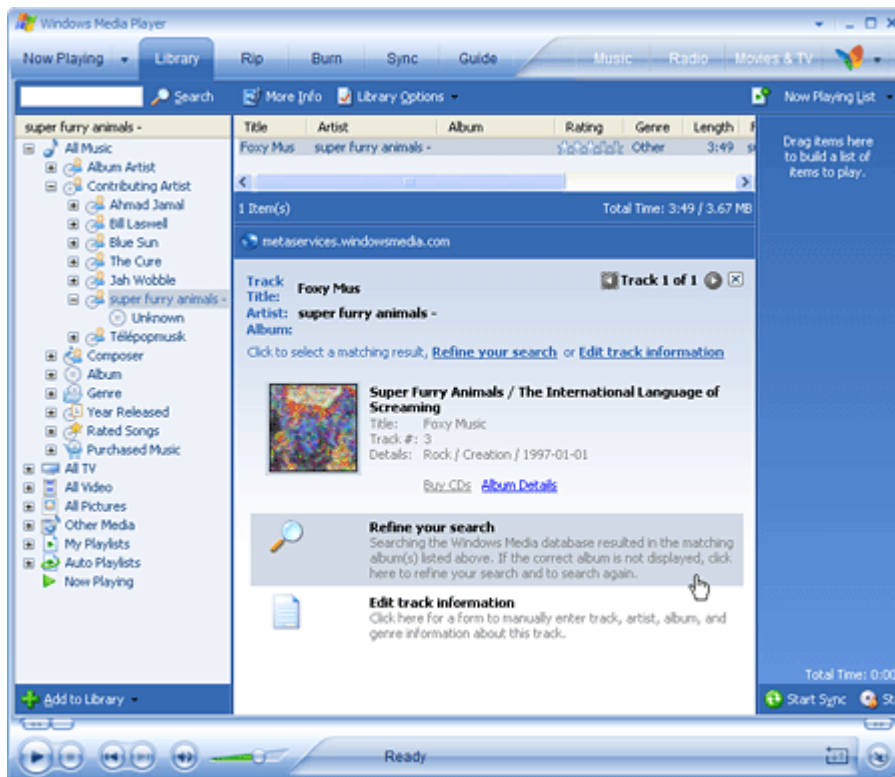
Windows Media Player

Now Playing | Library | Rip | Burn | Sync | Guide | Music | Radio | Movies & TV

Search | More Info | Library Options | Now Playing List

super furry animals -

All Music
Album Artist
Contributing Artist
Ahmad Jamal
Bill Laswell
Blue Sun
The Cure
Jah Wobble
super furry animals -
Unknown
Télépopmusik
Composer
Album
Genre
Year Released
Rated Songs
Purchased Music
All TV
All Video
All Pictures
Other Media
My Playlists
Auto Playlists
Now Playing

Add to Library

| Title | Artist | Album | Rating | Genre | Length |
|---|---|---|---|---|---|
| Foxy Mus | super furry animals - | | | Other | 3:49 |

1 Item(s) Total Time: 3:49 / 3.67 MB

metaservices.windowsmedia.com

Track Title: Foxy Mus
Artist: super furry animals -
Album:

Track 1 of 1

Click to select a matching result, Refine your search or Edit track information

Super Furry Animals / The International Language of Screaming
Title: Foxy Music
Track #: 3
Details: Rock / Creation / 1997-01-01

Buy CDs Album Details

Refine your search
Searching the Windows Media database resulted in the matching album(s) listed above. If the correct album is not displayed, click here to refine your search and to search again.

Edit track information
Click here for a form to manually enter track, artist, album, and genre information about this track.

Drag items here to build a list of items to play.

Total Time: 0:0

Start Sync

Ready